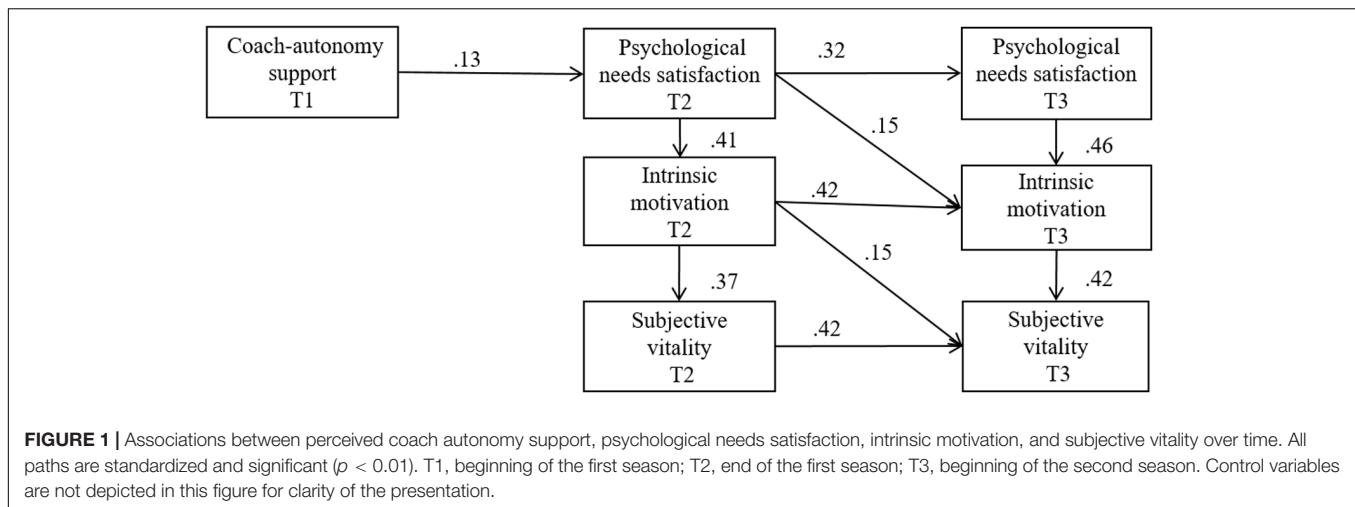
Coach-autonomy support T1

.13

Psychological needs satisfaction T2

.32

Psychological needs satisfaction T3

.41

.15

.46

Intrinsic motivation T2

.42

Intrinsic motivation T3

.15

.37

.42

Subjective vitality T2

.42

Subjective vitality T3

**FIGURE 1 |** Associations between perceived coach autonomy support, psychological needs satisfaction, intrinsic motivation, and subjective vitality over time. All paths are standardized and significant ($p < 0.01$). T1, beginning of the first season; T2, end of the first season; T3, beginning of the second season. Control variables are not depicted in this figure for clarity of the presentation.